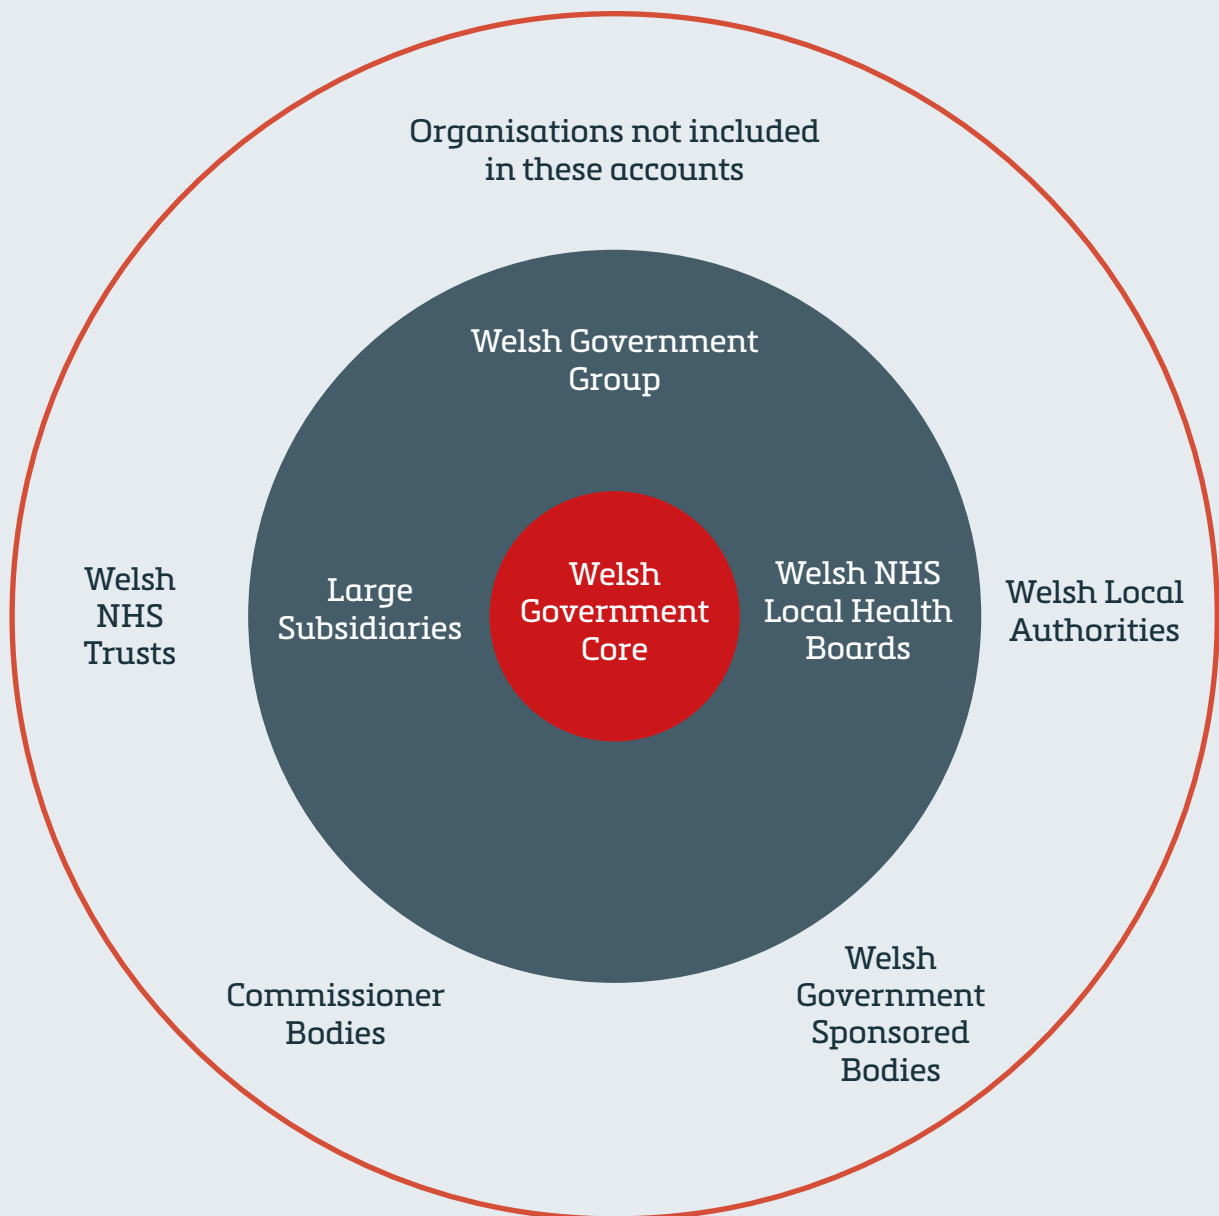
Organisations not included in these accounts

Welsh Government Group

Welsh NHS Trusts

Large Subsidiaries

Welsh Government Core

Welsh NHS Local Health Boards

Welsh Local Authorities

Commissioner Bodies

Welsh Government Sponsored Bodies